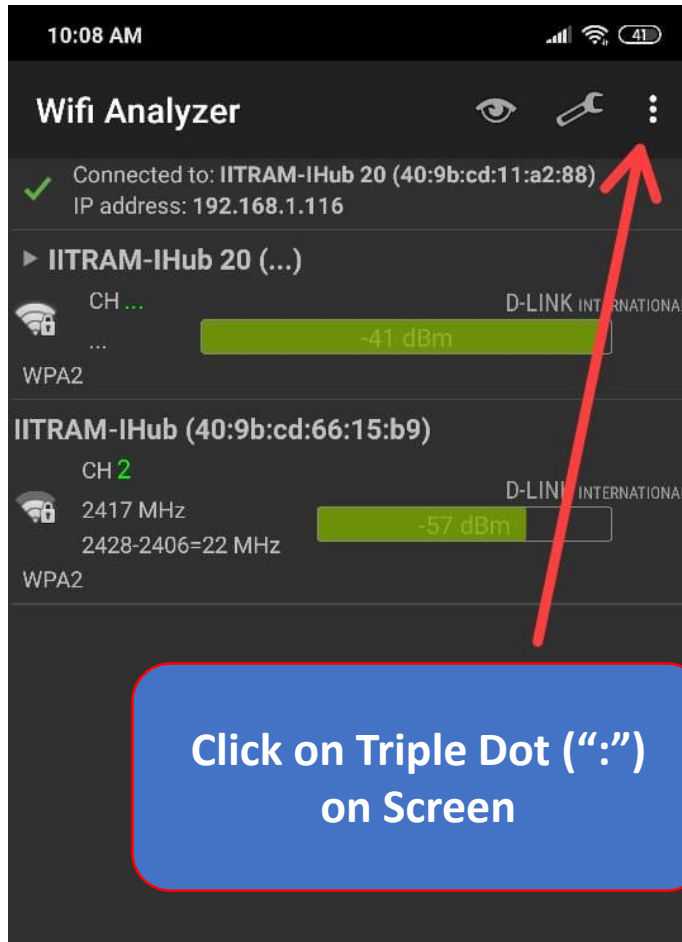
10:08 AM

41

Wifi Analyzer

Connected to: IITRAM-IHub 20 (40:9b:cd:11:a2:88)
IP address: 192.168.1.116

▸ IITRAM-IHub 20 (...)

CH ...

...

D-LINK INTERNATIONA

-41 dBm

WPA2

IITRAM-IHub (40:9b:cd:66:15:b9)

CH 2

2417 MHz

2428-2406=22 MHz

D-LINK INTERNATIONA

-57 dBm

WPA2

Click on Triple Dot (“:”) on Screen